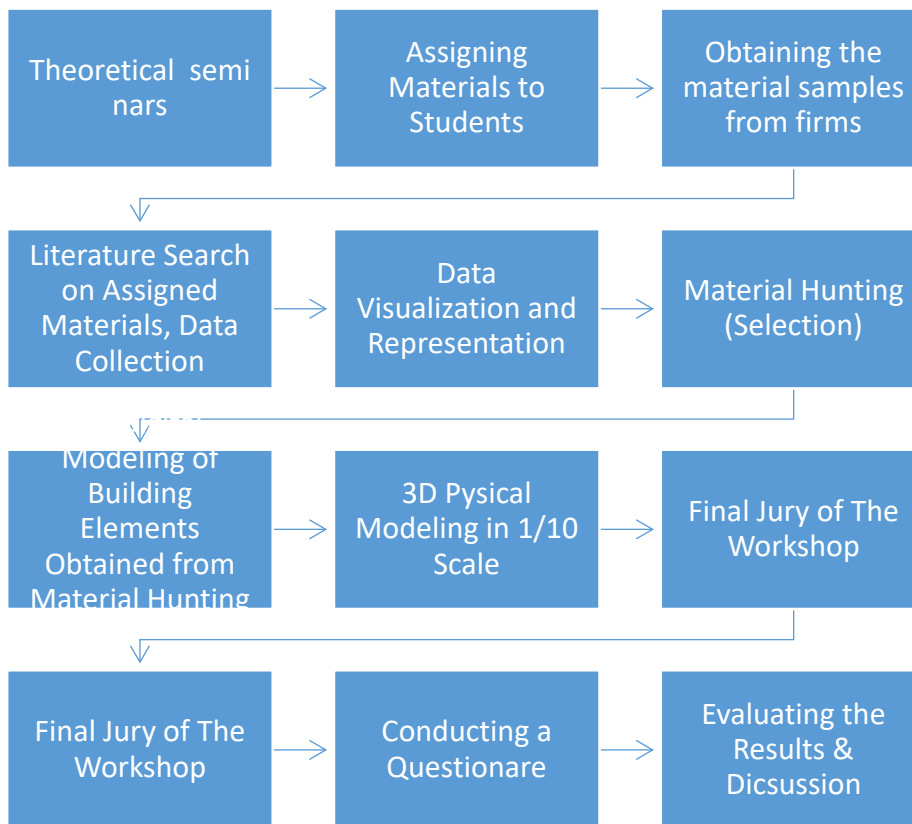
Theoretical semi nars

Assigning Materials to Students

Obtaining the material samples from firms

Literature Search on Assigned Materials, Data Collection

Data Visualization and Representation

Material Hunting (Selection)

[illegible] Modeling of Building Elements Obtained from Material Hunting

3D Pysical Modeling in 1/10 Scale

Final Jury of The Workshop

Final Jury of The Workshop

Conducting a Questionare

Evaluating the Results & Dicsussion